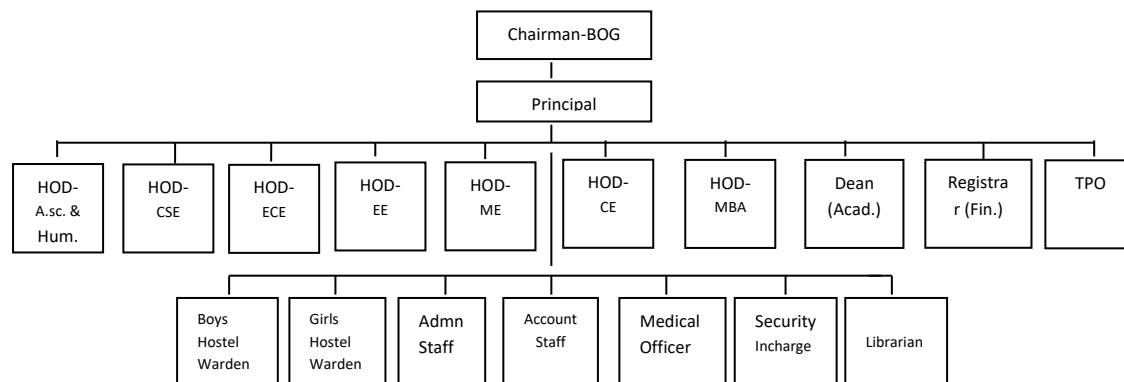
Chairman-BOG

Principal

HOD-
A.sc. &
Hum.

HOD-
CSE

HOD-
ECE

HOD-
EE

HOD-
ME

HOD-
CE

HOD-
MBA

Dean
(Acad.)

Registra
r (Fin.)

TPO

Boys
Hostel
Warden

Girls
Hostel
Warden

Admn
Staff

Account
Staff

Medical
Officer

Security
Incharge

Librarian